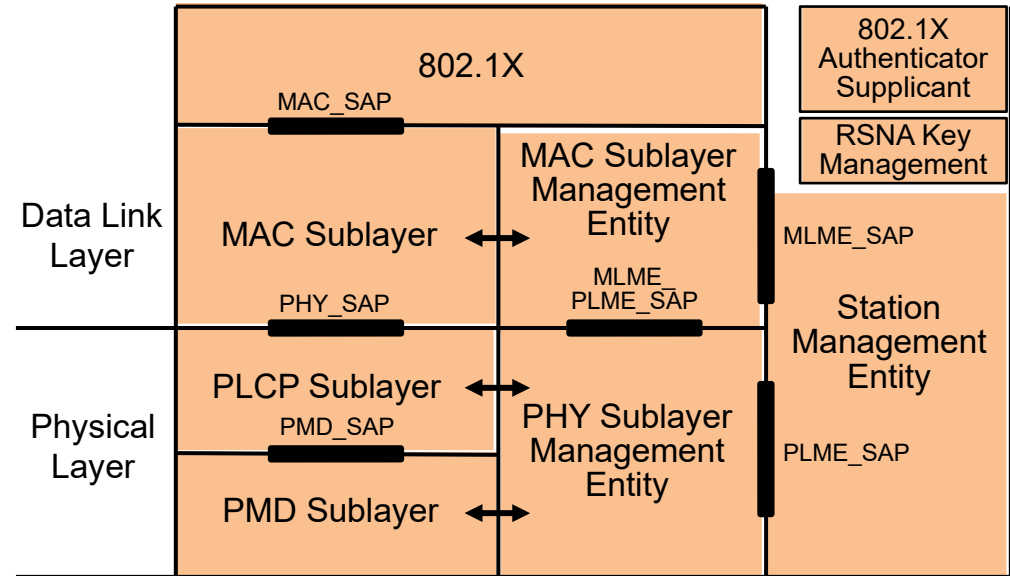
802.1X

802.1X Authenticator Supplicant

RSNA Key Management

MAC_SAP

Data Link Layer

MAC Sublayer

MAC Sublayer Management Entity

MLME_SAP

MLME_ PLME_SAP

PHY_SAP

Station Management Entity

PLCP Sublayer

PMD_SAP

Physical Layer

PHY Sublayer Management Entity

PLME_SAP

PMD Sublayer